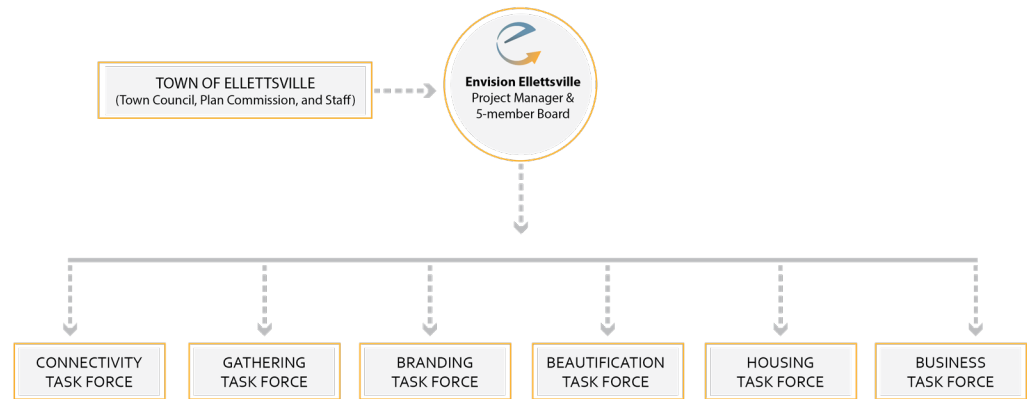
TOWN OF ELLETTSVILLE
(Town Council, Plan Commission, and Staff)

Envision Ellettsville
Project Manager & 5-member Board

CONNECTIVITY TASK FORCE

GATHERING TASK FORCE

BRANDING TASK FORCE

BEAUTIFICATION TASK FORCE

HOUSING TASK FORCE

BUSINESS TASK FORCE